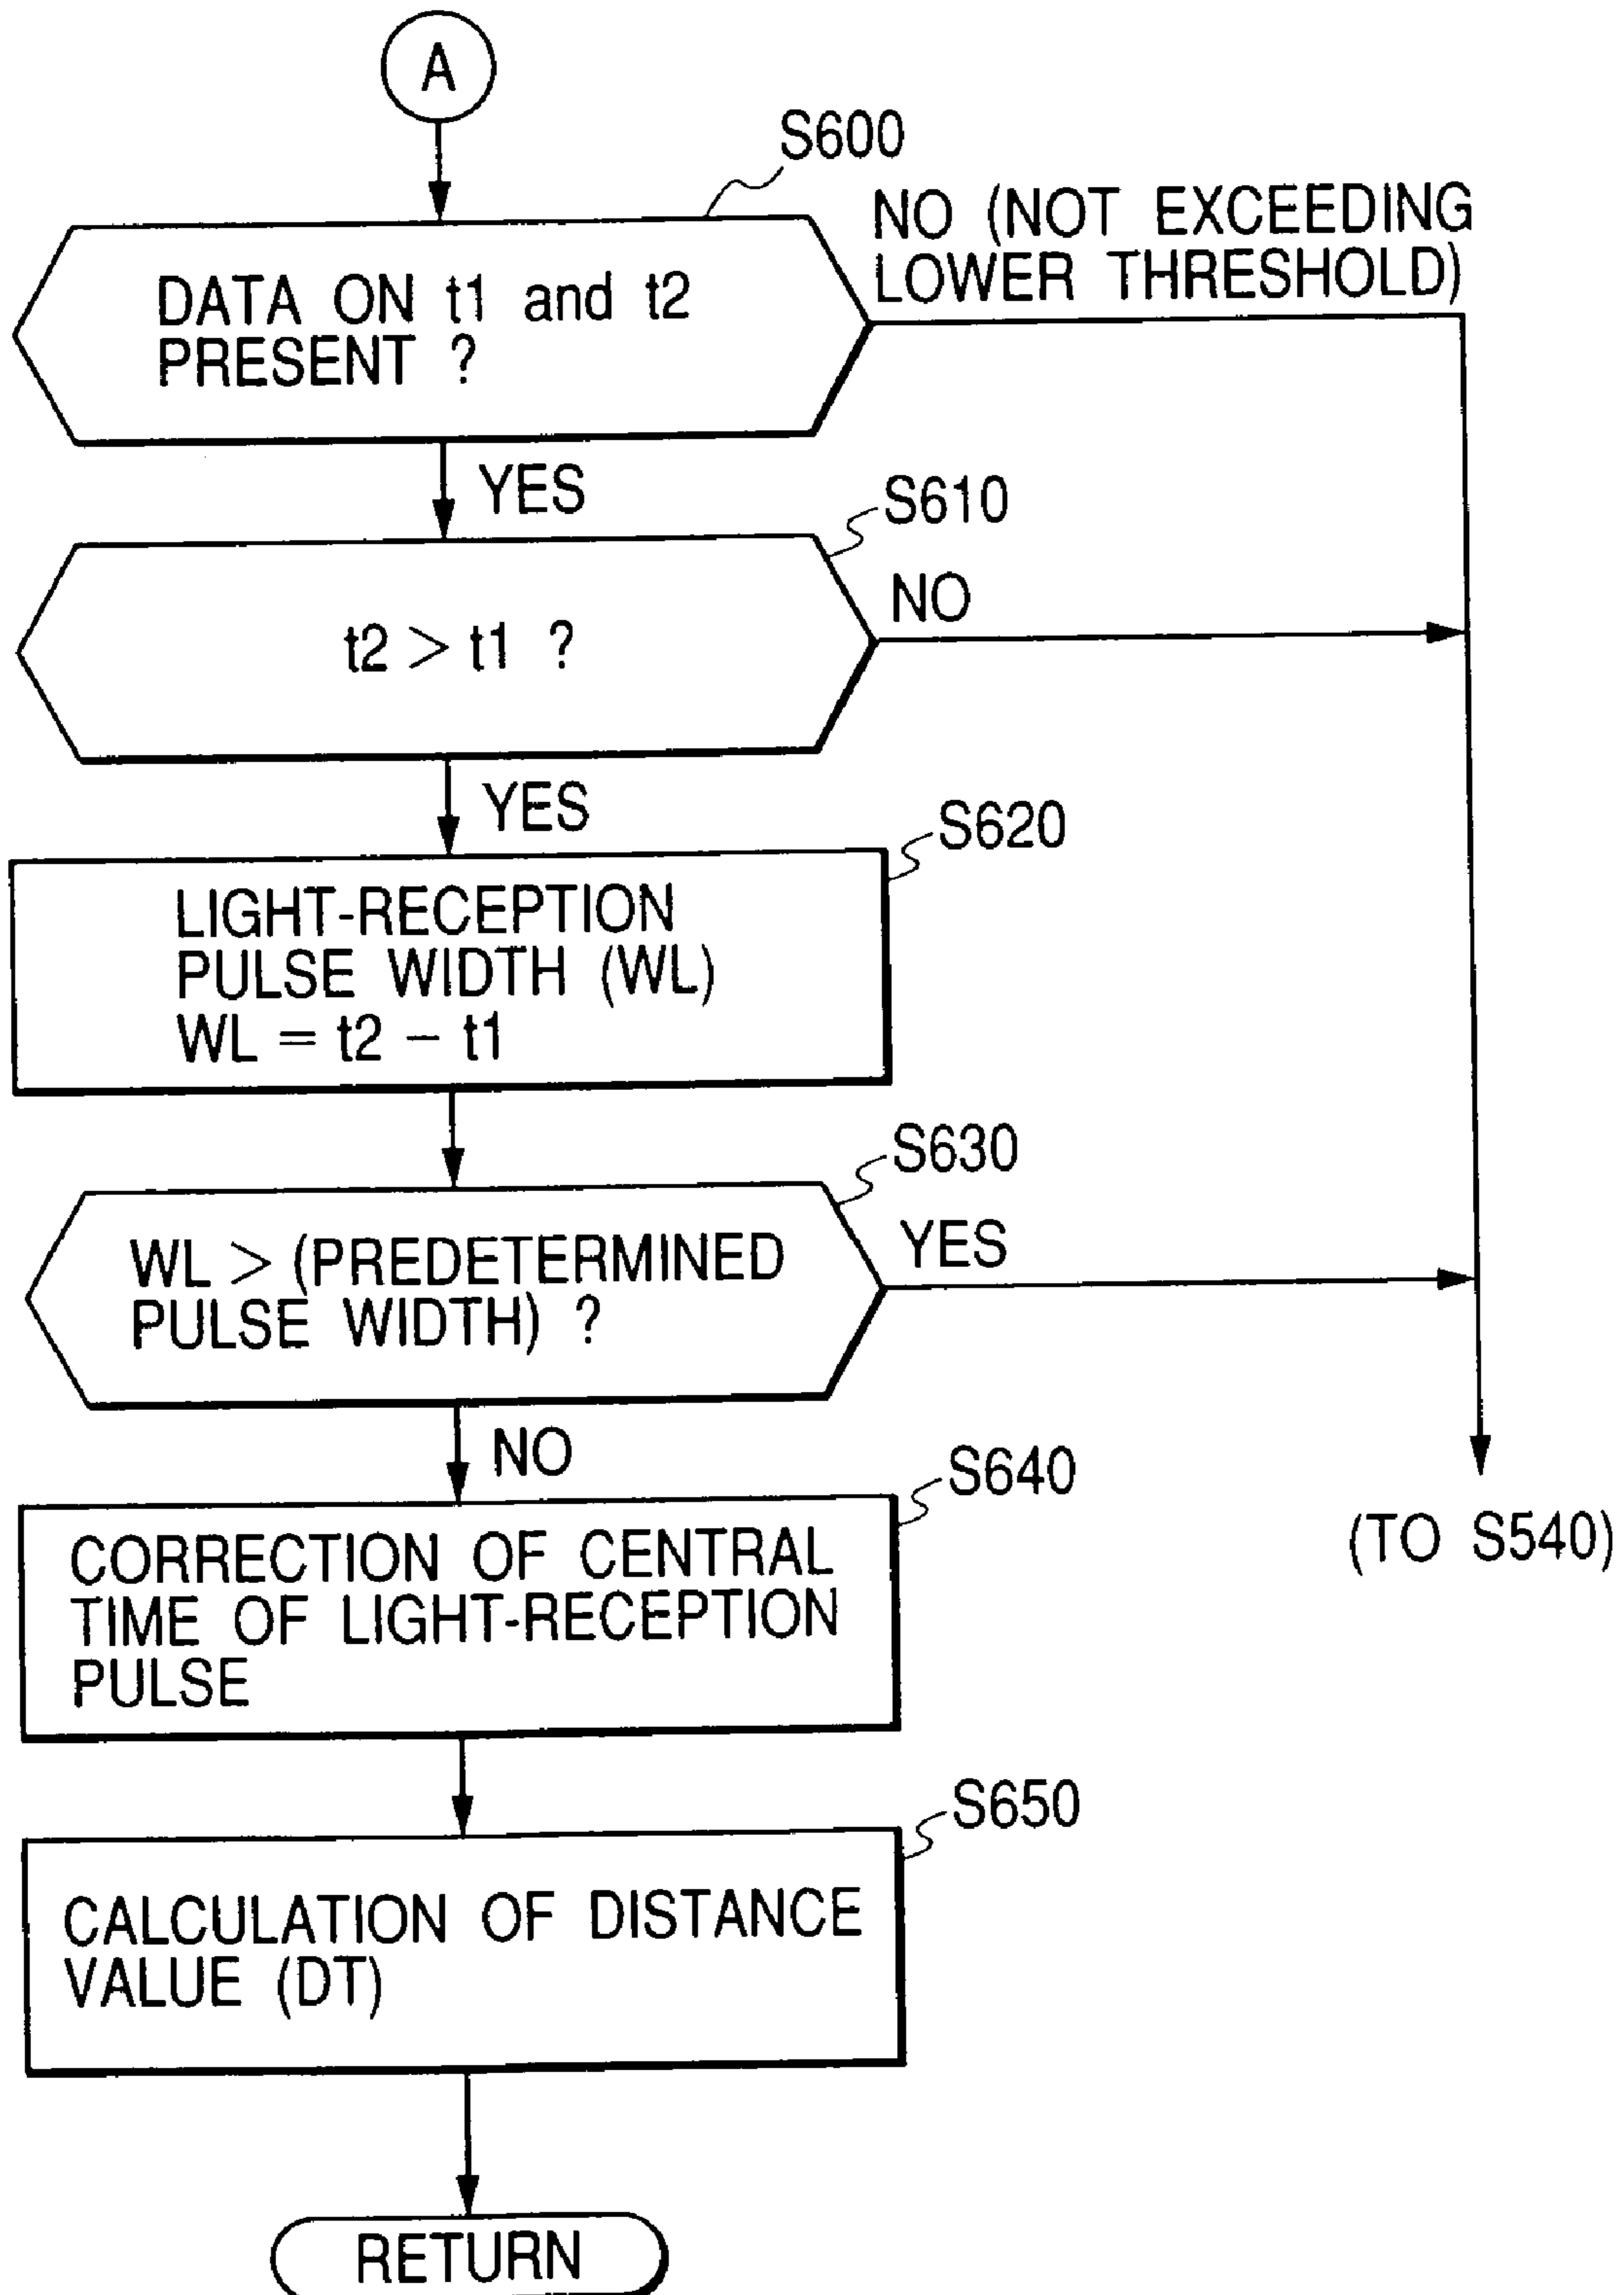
A

S600

DATA ON t1 and t2 PRESENT ?

NO (NOT EXCEEDING LOWER THRESHOLD)

YES

S610

$t2 > t1$ ?

NO

YES

S620

LIGHT-RECEPTION PULSE WIDTH (WL) $WL = t2 - t1$

S630

$WL >$ (PREDETERMINED PULSE WIDTH) ?

YES

NO

S640

CORRECTION OF CENTRAL TIME OF LIGHT-RECEPTION PULSE

(TO S540)

S650

CALCULATION OF DISTANCE VALUE (DT)

RETURN